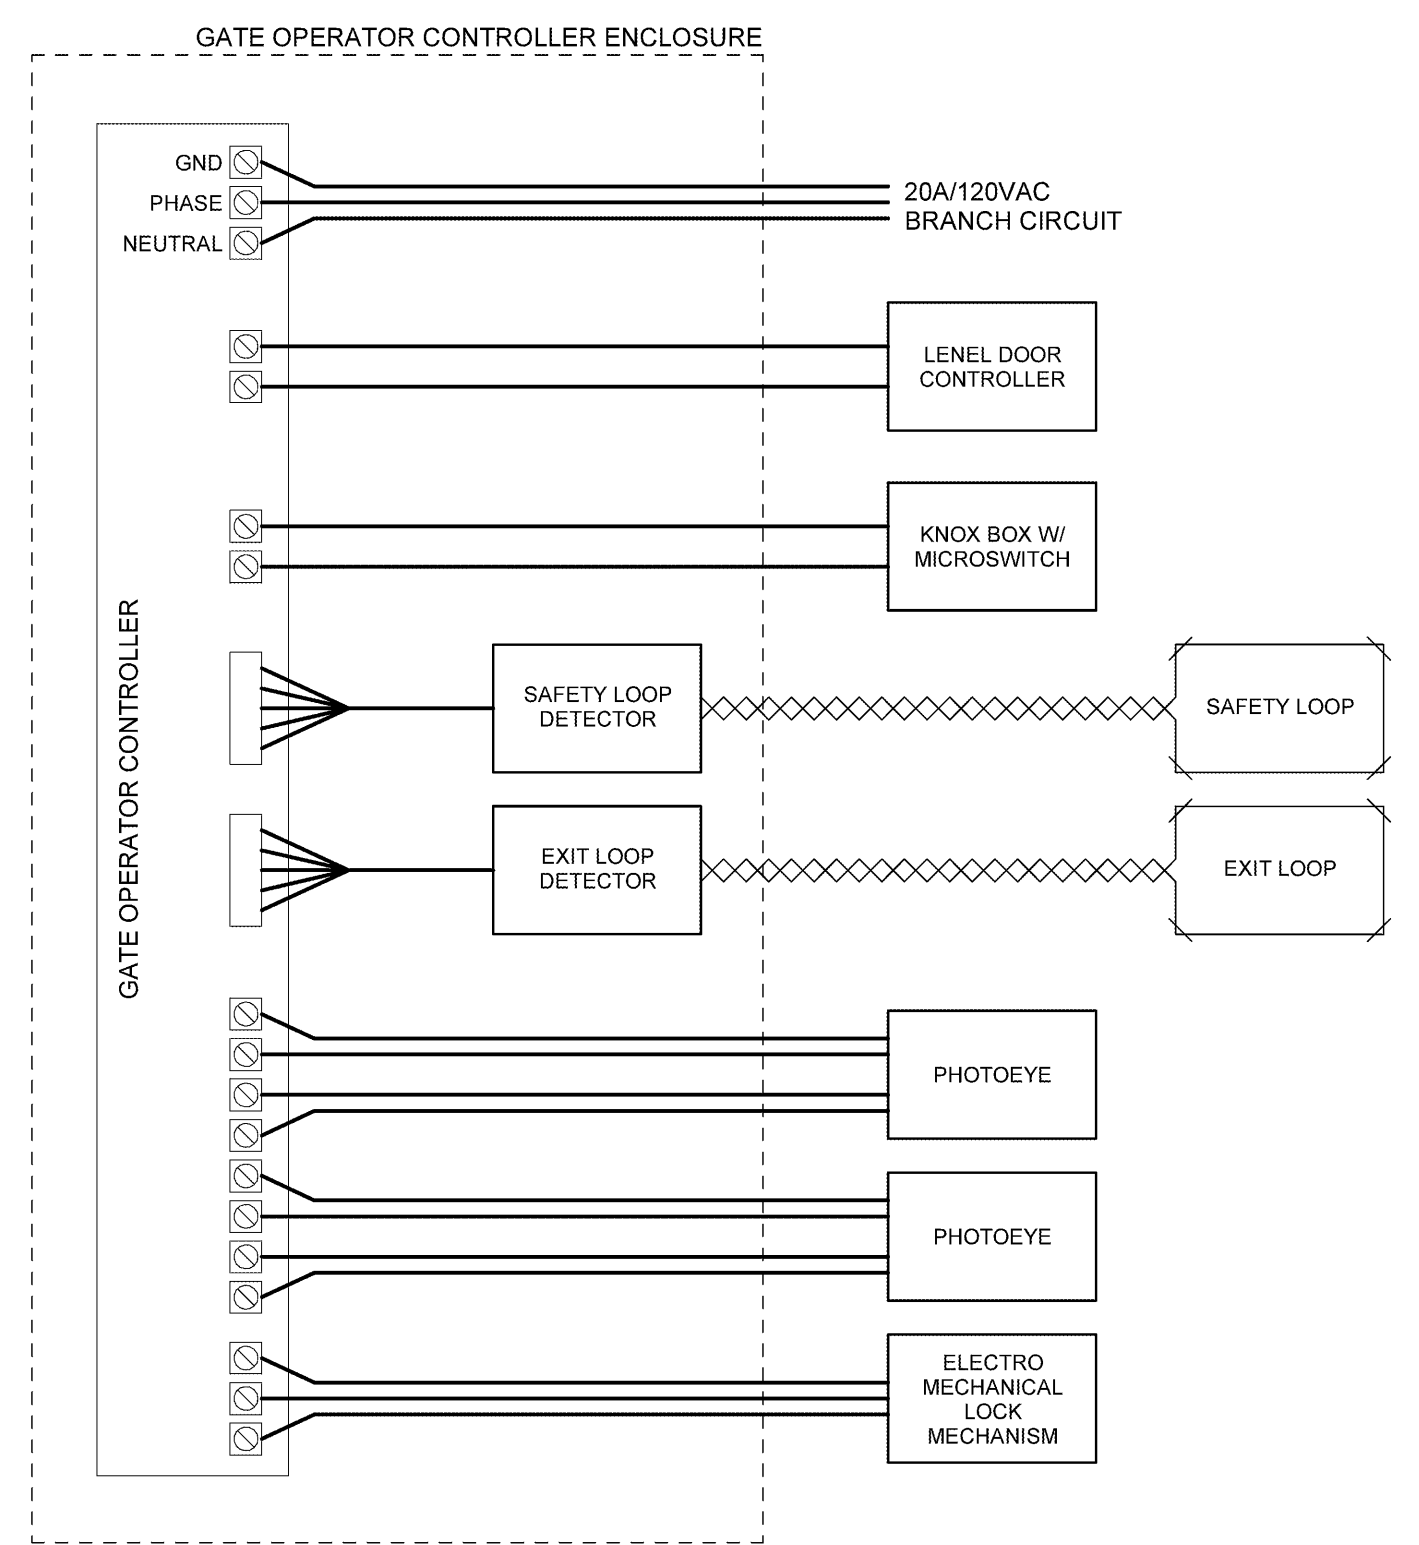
GATE OPERATOR CONTROLLER ENCLOSURE

GND
PHASE
NEUTRAL

20A/120VAC
BRANCH CIRCUIT

LENEL DOOR CONTROLLER

KNOX BOX W/ MICROSWITCH

GATE OPERATOR CONTROLLER

SAFETY LOOP DETECTOR

SAFETY LOOP

EXIT LOOP DETECTOR

EXIT LOOP

PHOTOEYE

PHOTOEYE

ELECTRO MECHANICAL LOCK MECHANISM